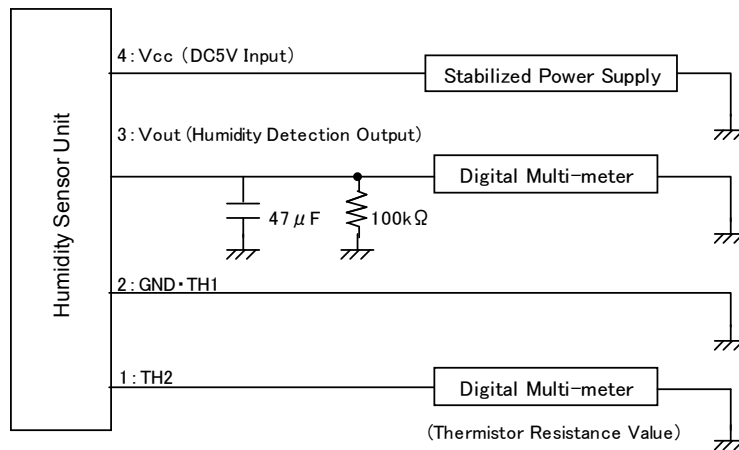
Humidity Sensor Unit

4: Vcc (DC5V Input)

Stabilized Power Supply

3: Vout (Humidity Detection Output)

Digital Multi-meter

47 $\mu$F

100k$\Omega$

2: GND・TH1

1: TH2

Digital Multi-meter

(Thermistor Resistance Value)